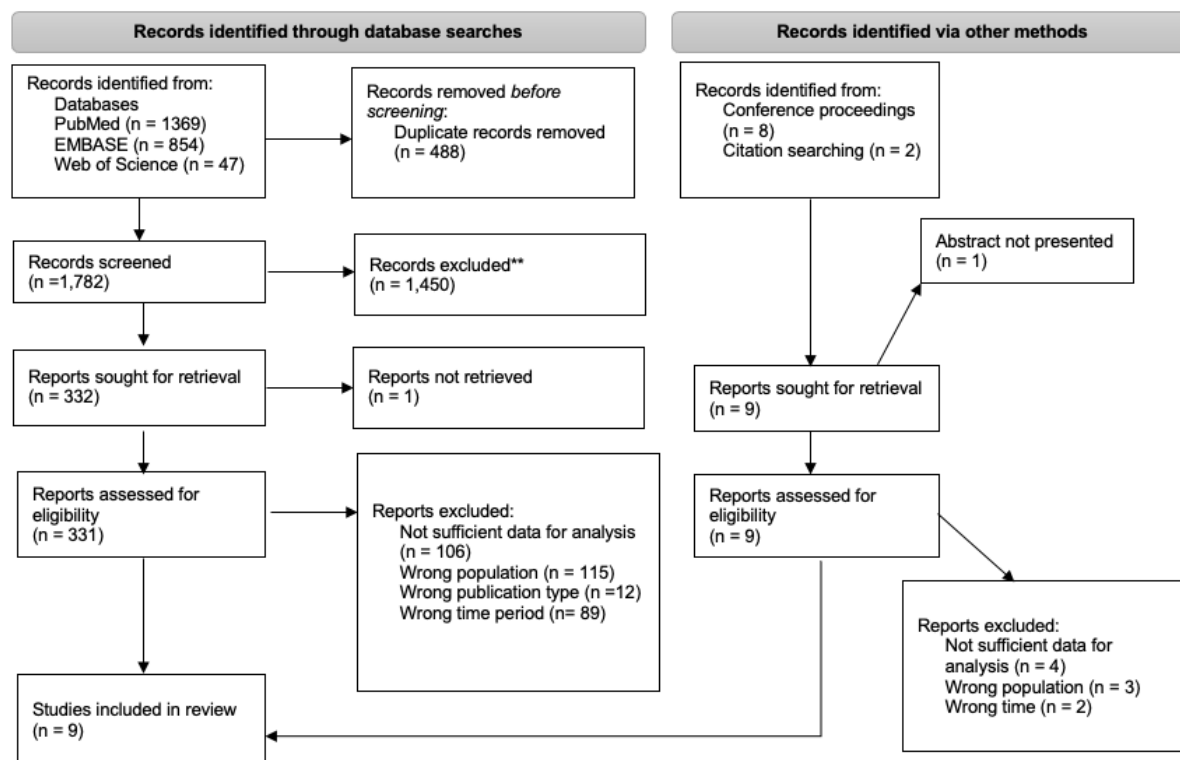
Records identified through database searches

Records identified from:
Databases
PubMed (n = 1369)
EMBASE (n = 854)
Web of Science (n = 47)

Records removed *before screening*:
Duplicate records removed (n = 488)

Records screened (n =1,782)

Records excluded** (n = 1,450)

Reports sought for retrieval (n = 332)

Reports not retrieved (n = 1)

Reports assessed for eligibility (n = 331)

Reports excluded:
Not sufficient data for analysis (n = 106)
Wrong population (n = 115)
Wrong publication type (n =12)
Wrong time period (n= 89)

Studies included in review (n = 9)

Records identified via other methods

Records identified from:
Conference proceedings (n = 8)
Citation searching (n = 2)

Abstract not presented (n = 1)

Reports sought for retrieval (n = 9)

Reports assessed for eligibility (n = 9)

Reports excluded:
Not sufficient data for analysis (n = 4)
Wrong population (n = 3)
Wrong time (n = 2)